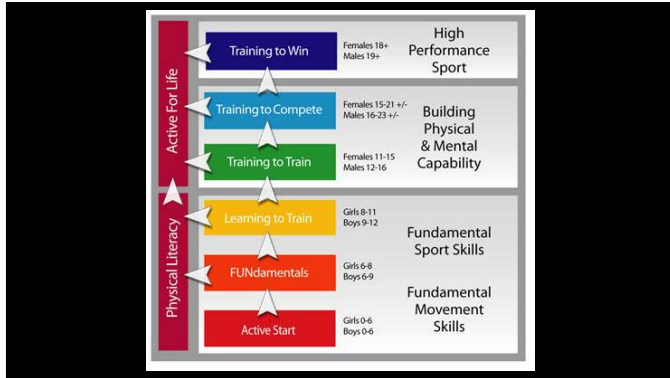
Active For Life

Physical Literacy

Training to Win
Females 18+
Males 19+
High Performance Sport

Training to Compete
Females 15-21 +/-
Males 16-23 +/-

Training to Train
Females 11-15
Males 12-16
Building Physical & Mental Capability

Learning to Train
Girls 8-11
Boys 9-12
Fundamental Sport Skills

FUNdamentals
Girls 6-8
Boys 6-9

Active Start
Girls 0-6
Boys 0-6
Fundamental Movement Skills